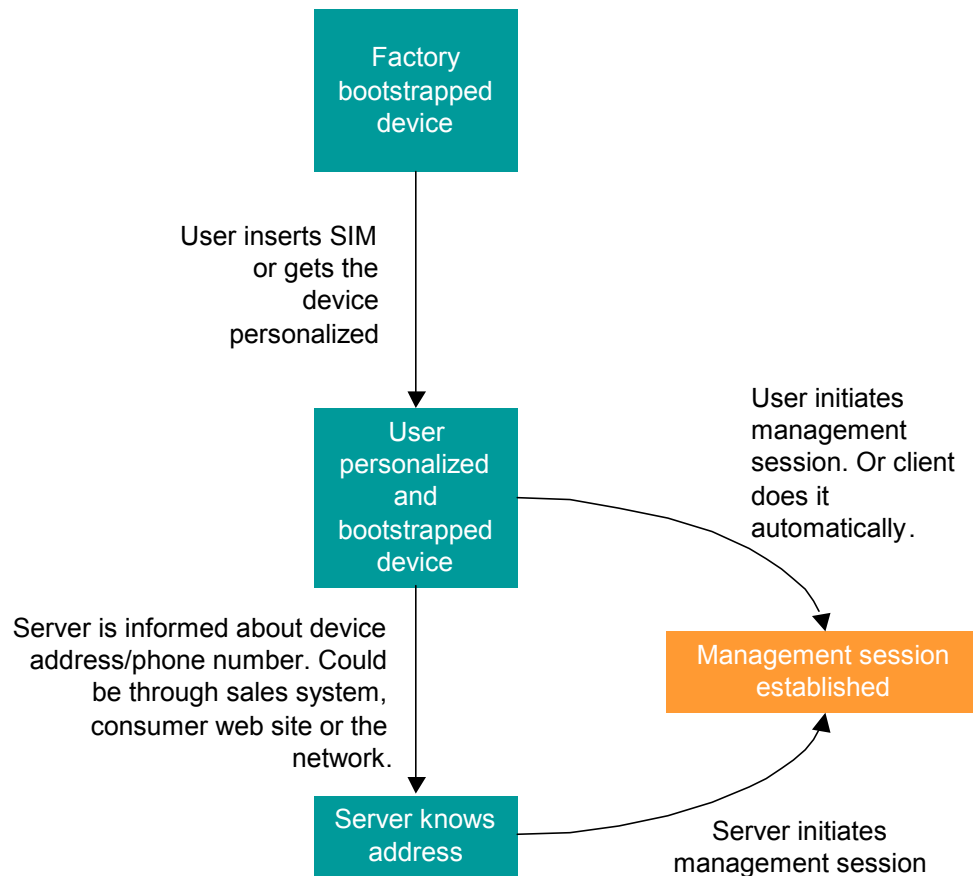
Factory bootstrapped device

User inserts SIM or gets the device personalized

User personalized and bootstrapped device

User initiates management session. Or client does it automatically.

Server is informed about device address/phone number. Could be through sales system, consumer web site or the network.

Management session established

Server knows address

Server initiates management session